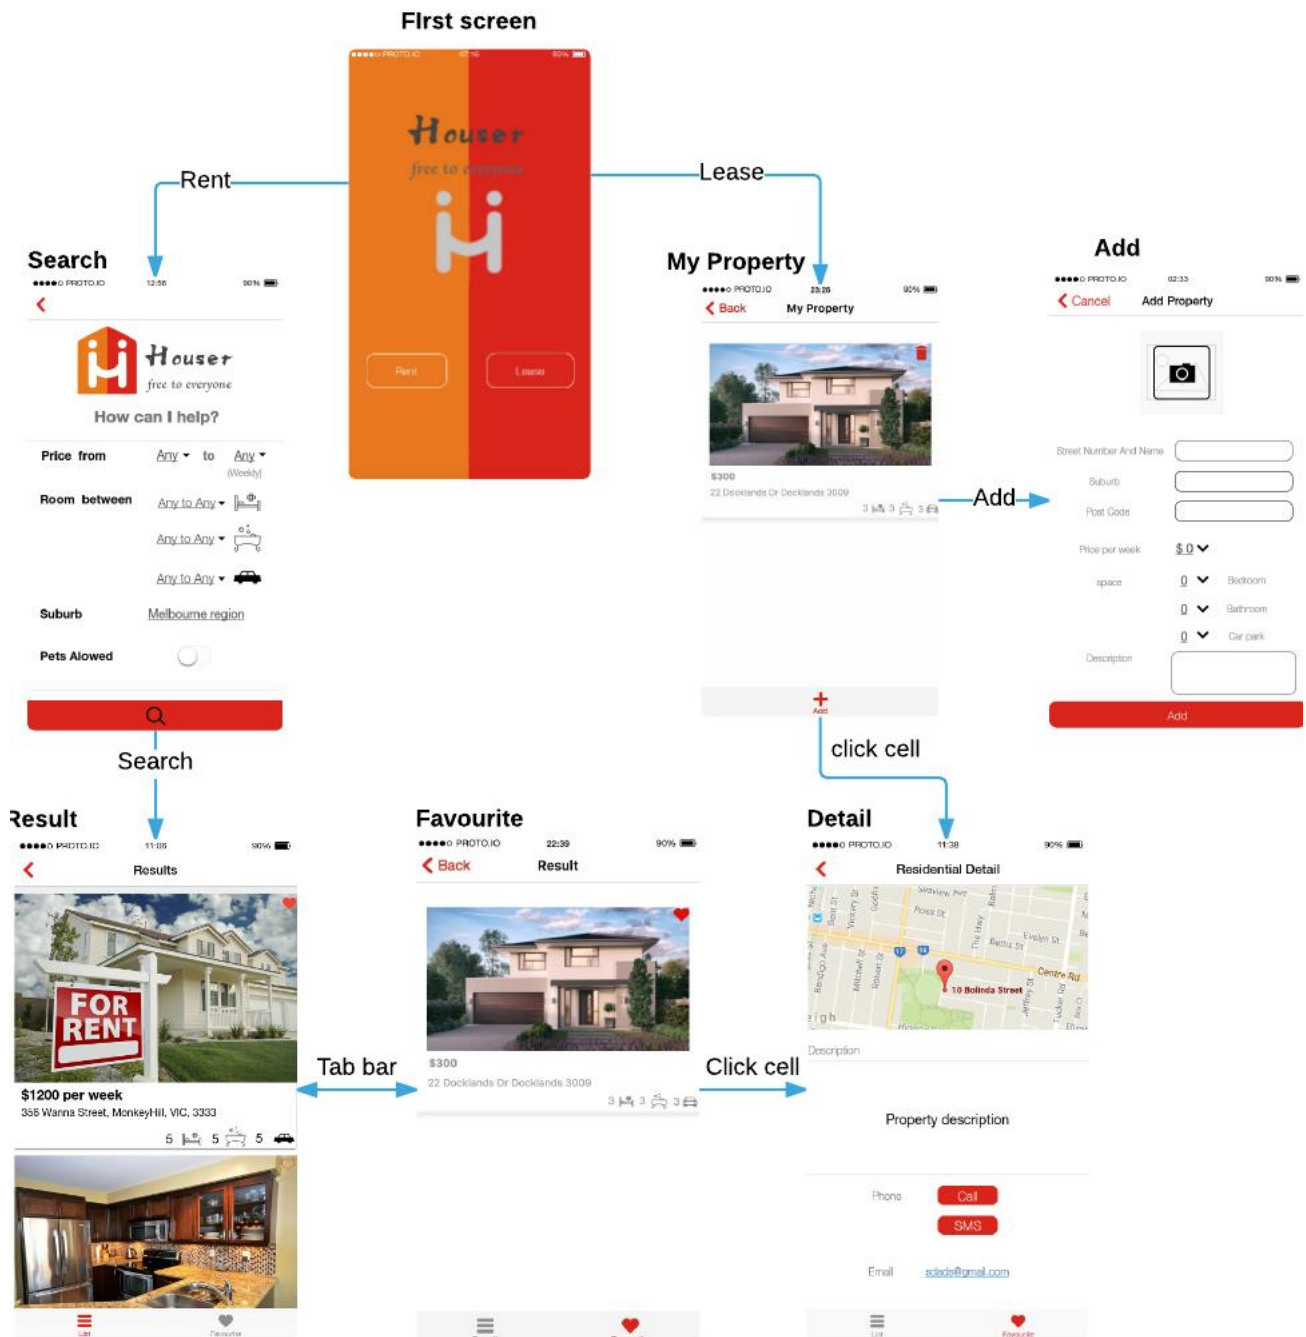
FIrst screen

●●●●○ PROTO.IO 90%

Houser
free to everyone

Rent Lease

Rent

Lease

Search

●●●●○ PROTO.IO 12:56 90%

Houser
free to everyone

How can I help?

Price from Any to Any (Weekly)

Room between Any to Any

Any to Any

Any to Any

Suburb Melbourne region

Pets Alowed

Search

My Property

●●●●○ PROTO.IO 23:26 90%

Back My Property

$300
22 Docklands Dr Docklands 3009
3 3 3

Add

Add

Add

Add

●●●●○ PROTO.IO 02:33 90%

Cancel Add Property

Street Number And Name

Suburb

Post Code

Price per week $ 0

space 0 Bedroom

0 Bathroom

0 Car park

Description

Add

click cell

Result

●●●●○ PROTO.IO 11:08 90%

Results

FOR RENT

$1200 per week
358 Wanna Street, MonkeyHill, VIC, 3333
5 5 5

List Favourite

Tab bar

Favourite

●●●●○ PROTO.IO 22:39 90%

Back Result

$300
22 Docklands Dr Docklands 3009
3 3 3

Click cell

Detail

●●●●○ PROTO.IO 11:38 90%

Residential Detail

10 Bolinda Street

Description

Property description

Phone Call

SMS

Email sdads@gmail.com

List Favourite